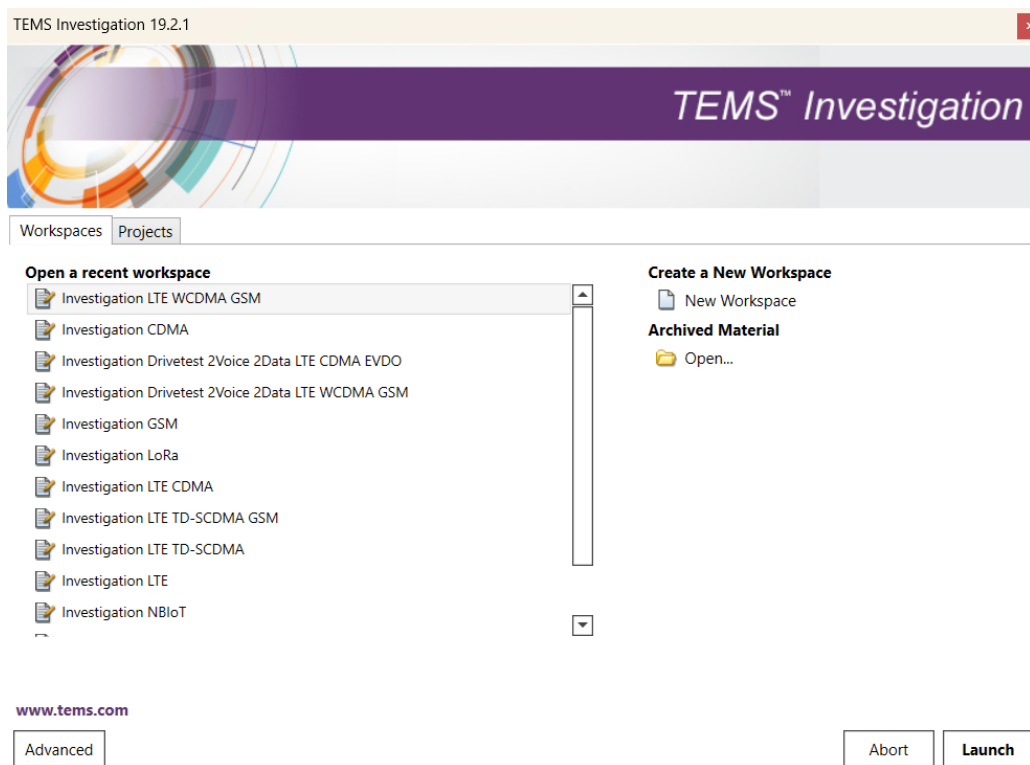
TEMS Investigation 19.2.1

TEMS™ Investigation

Workspaces Projects

Open a recent workspace

Investigation LTE WCDMA GSM
Investigation CDMA
Investigation Drivetest 2Voice 2Data LTE CDMA EVDO
Investigation Drivetest 2Voice 2Data LTE WCDMA GSM
Investigation GSM
Investigation LoRa
Investigation LTE CDMA
Investigation LTE TD-SCDMA GSM
Investigation LTE TD-SCDMA
Investigation LTE
Investigation NBIoT

Create a New Workspace

New Workspace

Archived Material

Open...

www.tems.com

Advanced

Abort

Launch